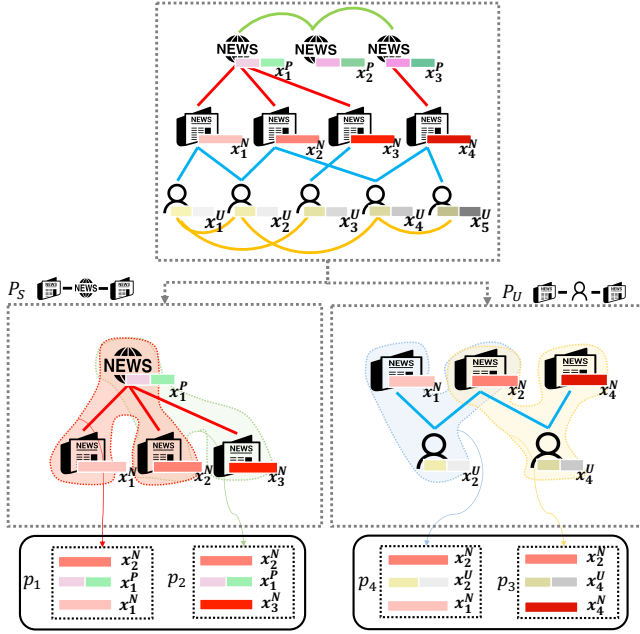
NEWS NEWS NEWS
$x_1^P$ $x_2^P$ $x_3^P$

NEWS NEWS NEWS NEWS
$x_1^N$ $x_2^N$ $x_3^N$ $x_4^N$

$x_1^U$ $x_2^U$ $x_3^U$ $x_4^U$ $x_5^U$

$P_S$ NEWS NEWS NEWS

$P_U$ NEWS NEWS

NEWS
$x_1^P$

NEWS NEWS NEWS
$x_1^N$ $x_2^N$ $x_3^N$

NEWS NEWS NEWS
$x_1^N$ $x_2^N$ $x_4^N$

$x_2^U$ $x_4^U$

$p_1$ $x_2^N$ $x_1^P$ $x_1^N$

$p_2$ $x_2^N$ $x_1^P$ $x_3^N$

$p_4$ $x_2^N$ $x_2^U$ $x_1^N$

$p_3$ $x_2^N$ $x_4^U$ $x_4^N$